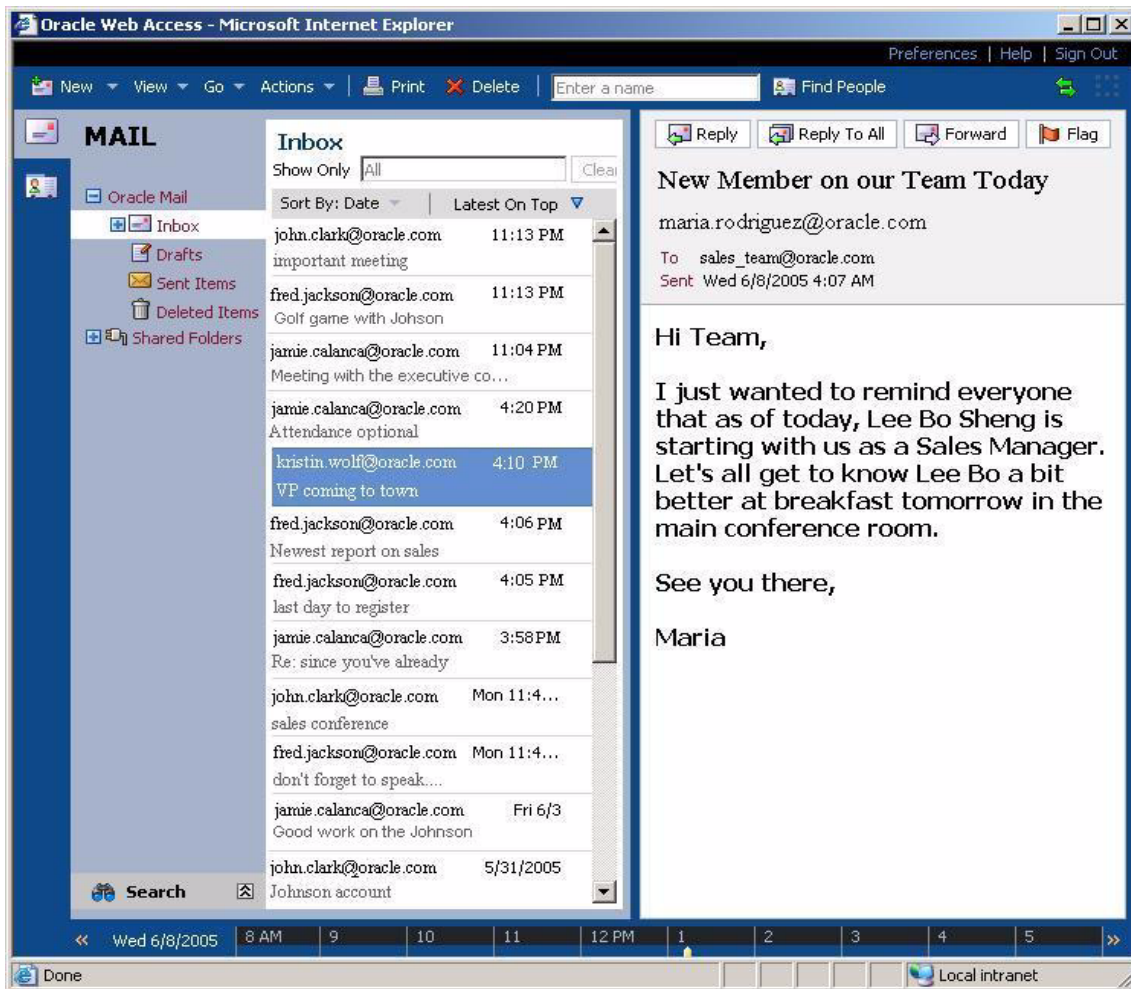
Oracle Web Access - Microsoft Internet Explorer

Preferences | Help | Sign Out

New View Go Actions | Print Delete | Enter a name Find People

MAIL

Oracle Mail
Inbox
Drafts
Sent Items
Deleted Items
Shared Folders

Search

Inbox
Show Only All Clear
Sort By: Date Latest On Top

john.clark@oracle.com 11:13 PM
important meeting

fred.jackson@oracle.com 11:13 PM
Golf game with Johson

jamie.calanca@oracle.com 11:04 PM
Meeting with the executive co...

jamie.calanca@oracle.com 4:20 PM
Attendance optional

kristin.wolf@oracle.com 4:10 PM
VP coming to town

fred.jackson@oracle.com 4:06 PM
Newest report on sales

fred.jackson@oracle.com 4:05 PM
last day to register

jamie.calanca@oracle.com 3:58 PM
Re: since you've already

john.clark@oracle.com Mon 11:4...
sales conference

fred.jackson@oracle.com Mon 11:4...
don't forget to speak....

jamie.calanca@oracle.com Fri 6/3
Good work on the Johnson

john.clark@oracle.com 5/31/2005
Johnson account

Reply Reply To All Forward Flag

New Member on our Team Today
maria.rodriguez@oracle.com
To sales_team@oracle.com
Sent Wed 6/8/2005 4:07 AM

Hi Team,

I just wanted to remind everyone that as of today, Lee Bo Sheng is starting with us as a Sales Manager. Let's all get to know Lee Bo a bit better at breakfast tomorrow in the main conference room.

See you there,

Maria

« Wed 6/8/2005 8 AM 9 10 11 12 PM 1 2 3 4 5 »

Done Local intranet